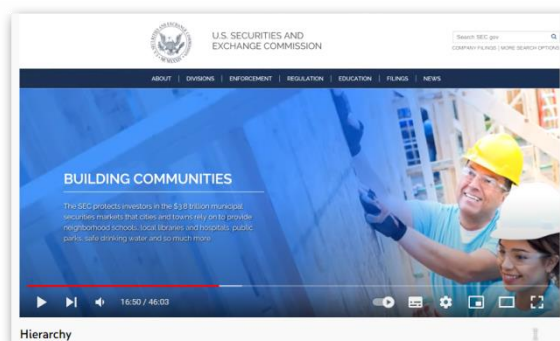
U.S. SECURITIES AND EXCHANGE COMMISSION

Search SEC.gov

COMPANY FILINGS | MORE SEARCH OPTIONS

ABOUT | DIVISIONS | ENFORCEMENT | REGULATION | EDUCATION | FILINGS | NEWS

BUILDING COMMUNITIES

The SEC protects investors in the $3.8 trillion municipal securities markets that cities and towns rely on to provide neighborhood schools, local libraries and hospitals, public parks, safe drinking water and so much more.

16:50 / 46:03

Hierarchy